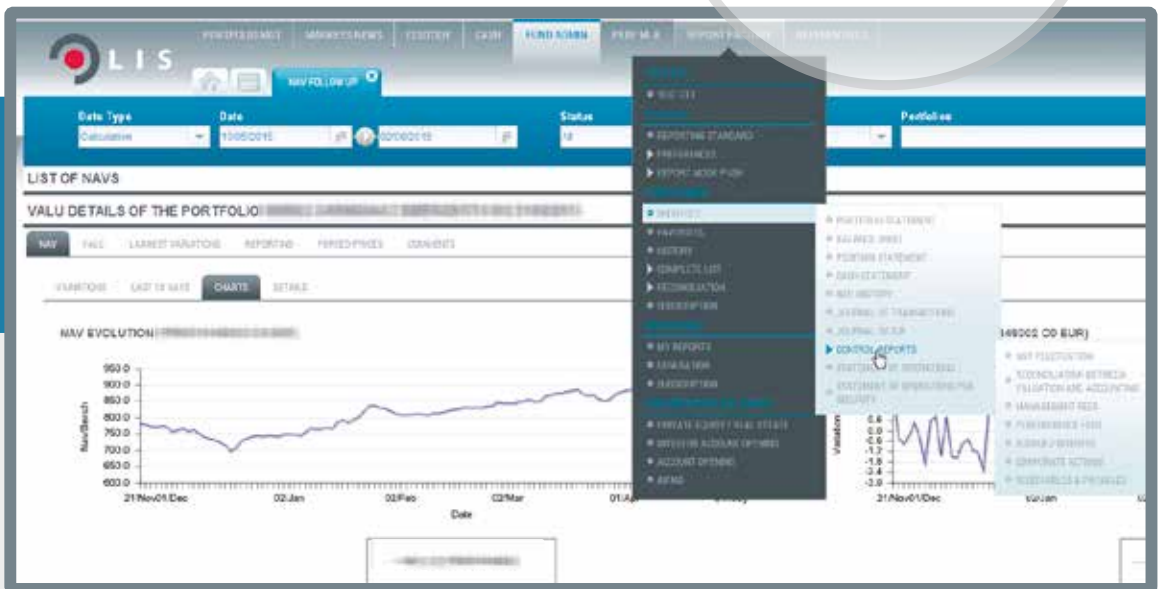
LIS

PORTFOLIO MGT | MARKETS NEWS | CUSTODY | CASH | FUND ADMIN | PERF M.A. | REPORT FACTORY | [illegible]

NAV FOLLOW UP

Date Type
Calculative

Date
10/05/2015 | 02/06/2015

Status

Portfolios

LIST OF NAVS

VALU DETAILS OF THE PORTFOLIO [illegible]

NAV | FEES | LARGEST VARIATIONS | REPORTING | FORCED PRICES | COMMENTS

VARIATIONS | LAST 10 NAVS | CHARTS | DETAILS

NAV EVOLUTION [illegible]

950.0
900.0
850.0
800.0
750.0
700.0
650.0
600.0

Nav/Bench

21/Nov01/Dec | 02/Jan | 02/Feb | 02/Mar | 01/Ap

Date

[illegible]
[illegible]
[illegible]
REPORTING STANDARD
PREFERENCES
REPORT BOOK PUSH
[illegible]
OVERVIEW
FAVORITES
HISTORY
COMPLETE LIST
RECONCILIATION
SUBSCRIPTION
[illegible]
MY REPORTS
GENERATION
SUBSCRIPTION
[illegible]
PRIVATE EQUITY / REAL ESTATE
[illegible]
ACCOUNT OPENING
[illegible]

PORTFOLIO STATEMENT
BALANCE SHEET
POSITION STATEMENT
CASH STATEMENT
NAV HISTORY
JOURNAL OF TRANSACTIONS
JOURNAL TC/UP
CONTROL REPORTS
STATEMENT OF OPERATIONS
STATEMENT OF OPERATIONS PER SECURITY

NAV FLUCTUATION
RECONCILIATION BETWEEN VALUATION AND ACCOUNTING
MANAGEMENT FEES
PERFORMANCE FEES
BORROWINGS
CORPORATE ACTIONS
RECEIVABLES & PAYABLES

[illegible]849002 00 EUR)

Variation
0.6
0.4
0.0
-0.4
-0.8
-1.2
-1.6
-2.0
-2.4
-2.8

21/Nov01/Dec | 02/Jan

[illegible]